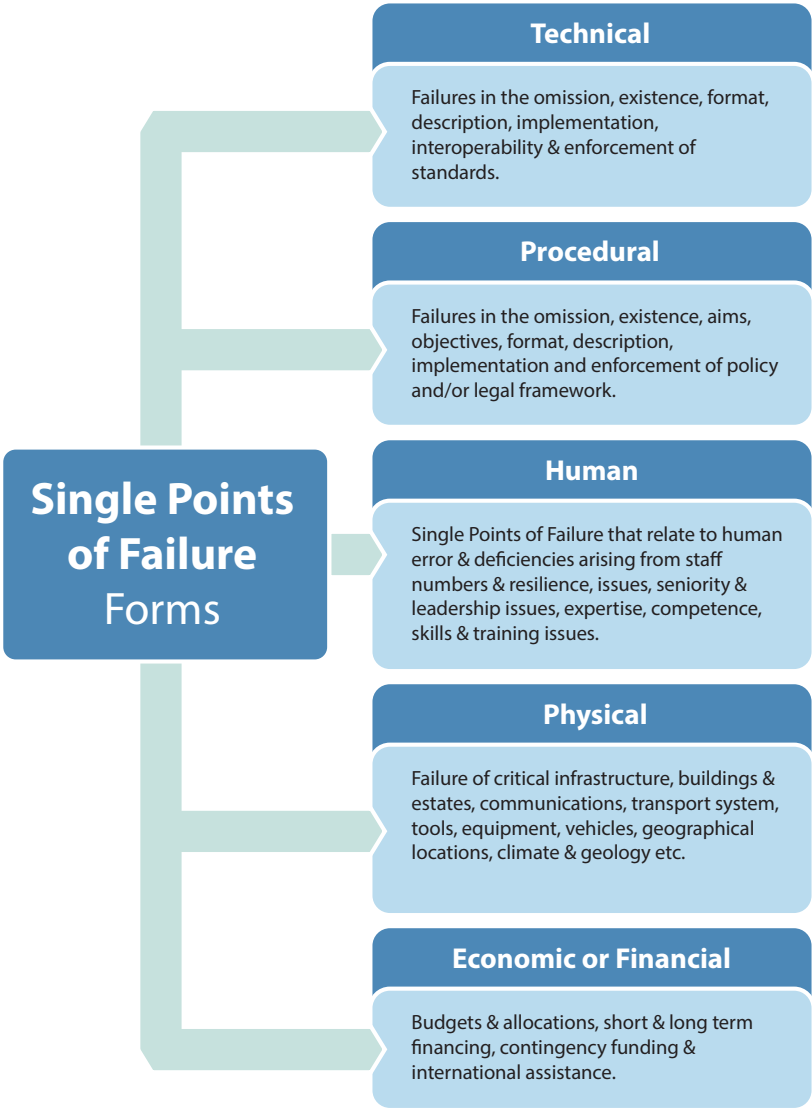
Single Points of Failure Forms

Technical

Failures in the omission, existence, format, description, implementation, interoperability & enforcement of standards.

Procedural

Failures in the omission, existence, aims, objectives, format, description, implementation and enforcement of policy and/or legal framework.

Human

Single Points of Failure that relate to human error & deficiencies arising from staff numbers & resilience, issues, seniority & leadership issues, expertise, competence, skills & training issues.

Physical

Failure of critical infrastructure, buildings & estates, communications, transport system, tools, equipment, vehicles, geographical locations, climate & geology etc.

Economic or Financial

Budgets & allocations, short & long term financing, contingency funding & international assistance.